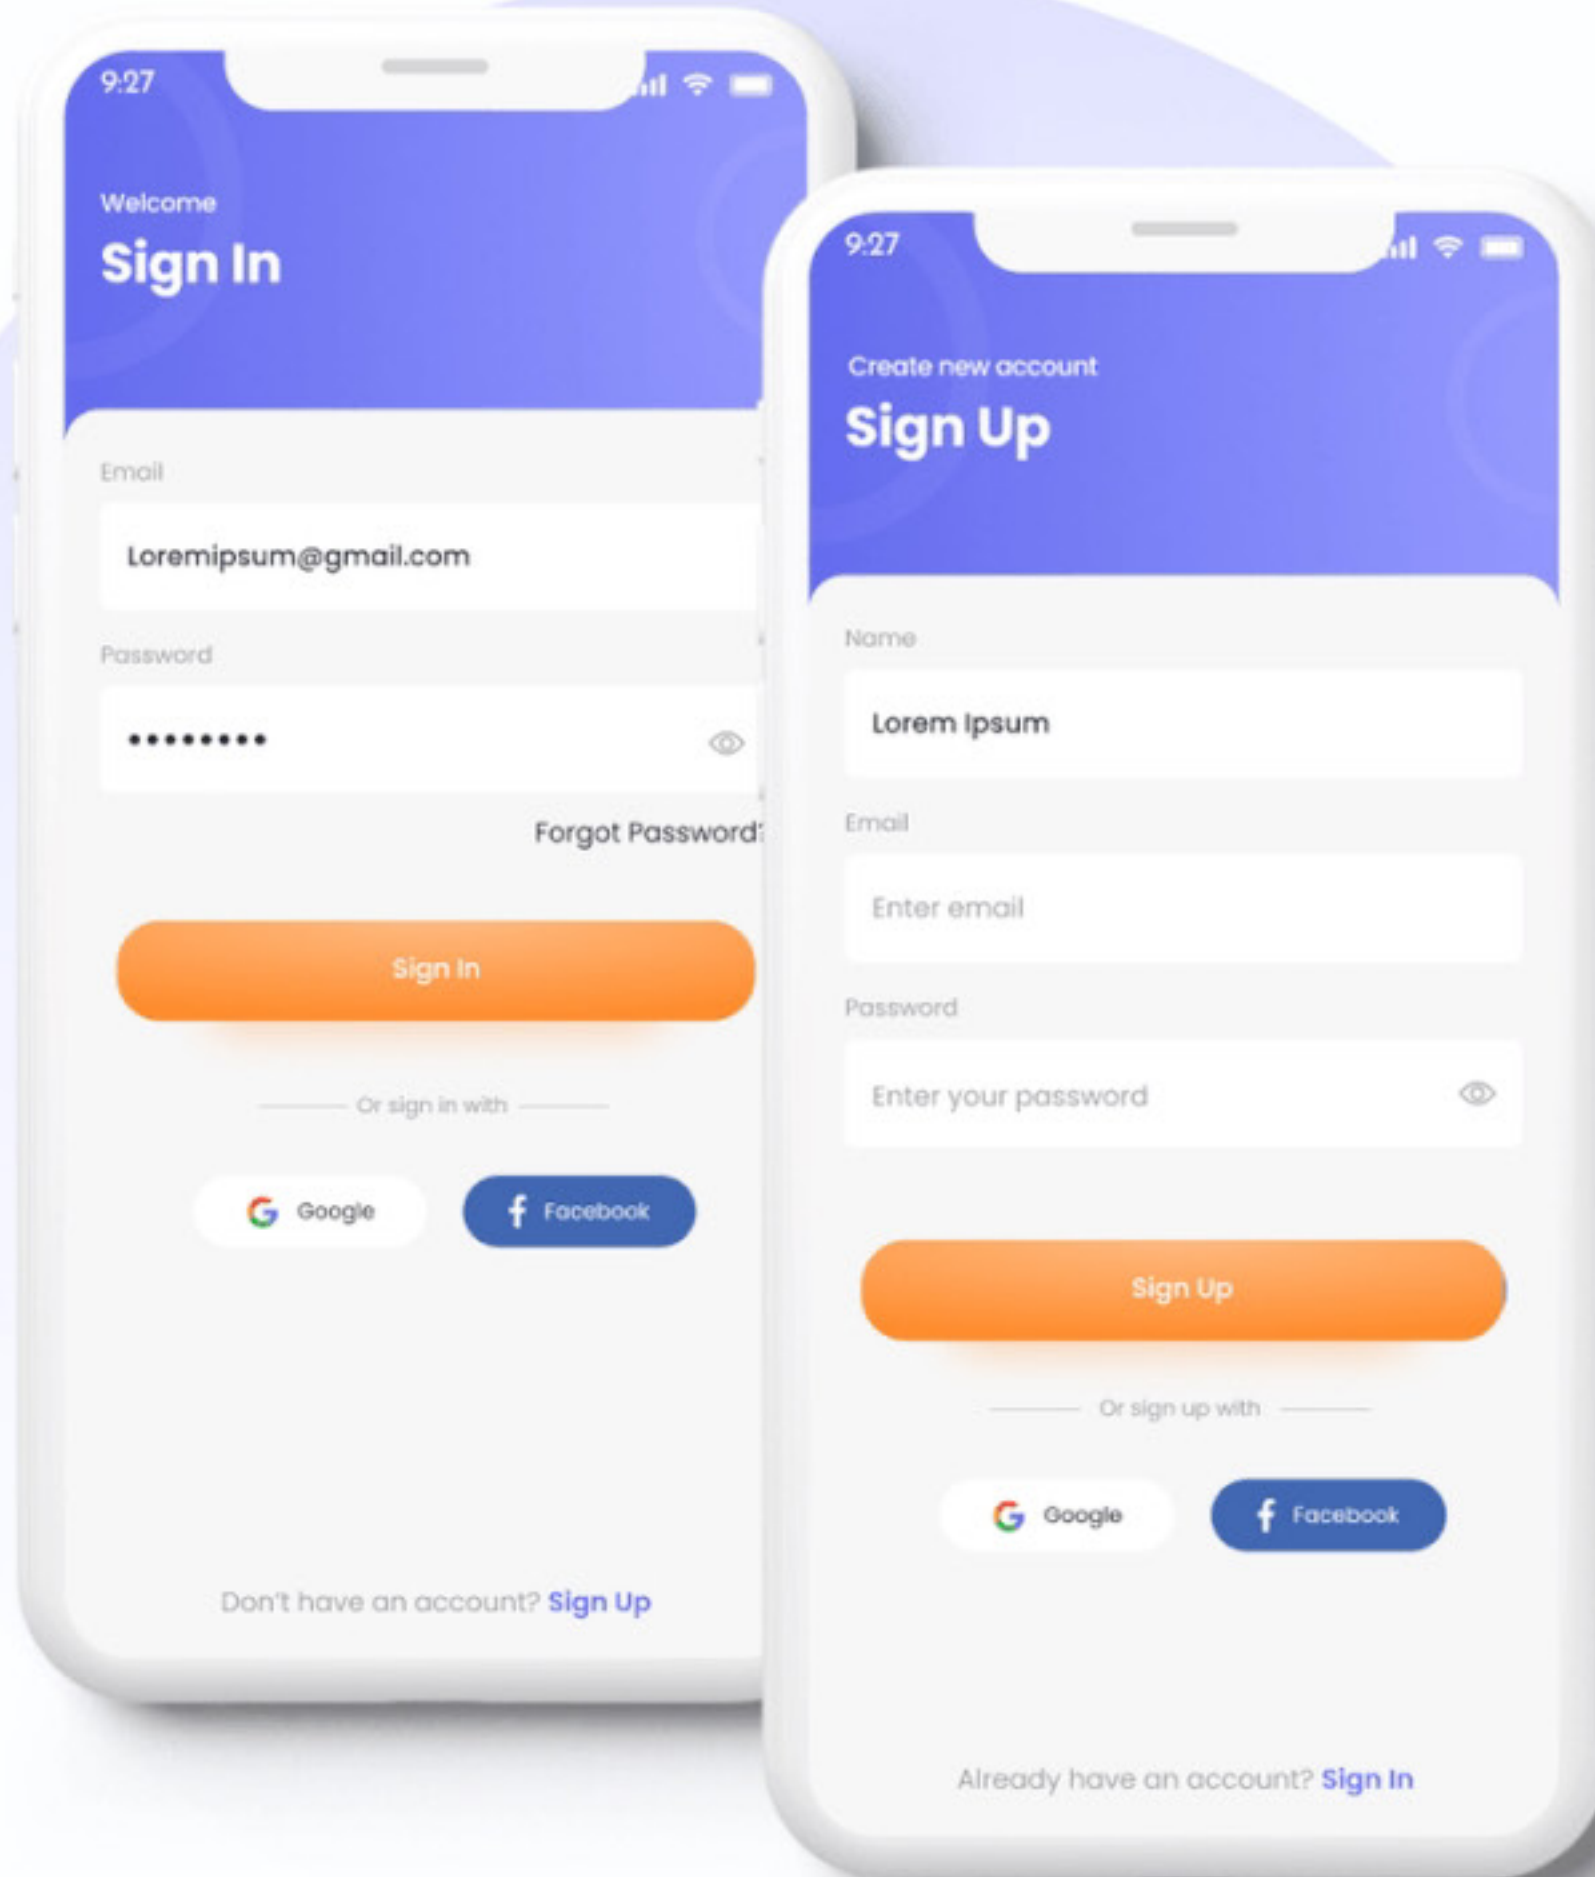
9:27

Welcome

Sign In

Email

Loremipsum@gmail.com

Password

•••••••••

Forgot Password?

Sign In

Or sign in with

Google

Facebook

Don't have an account? Sign Up

9:27

Create new account

Sign Up

Name

Lorem Ipsum

Email

Enter email

Password

Enter your password

Sign Up

Or sign up with

Google

Facebook

Already have an account? Sign In